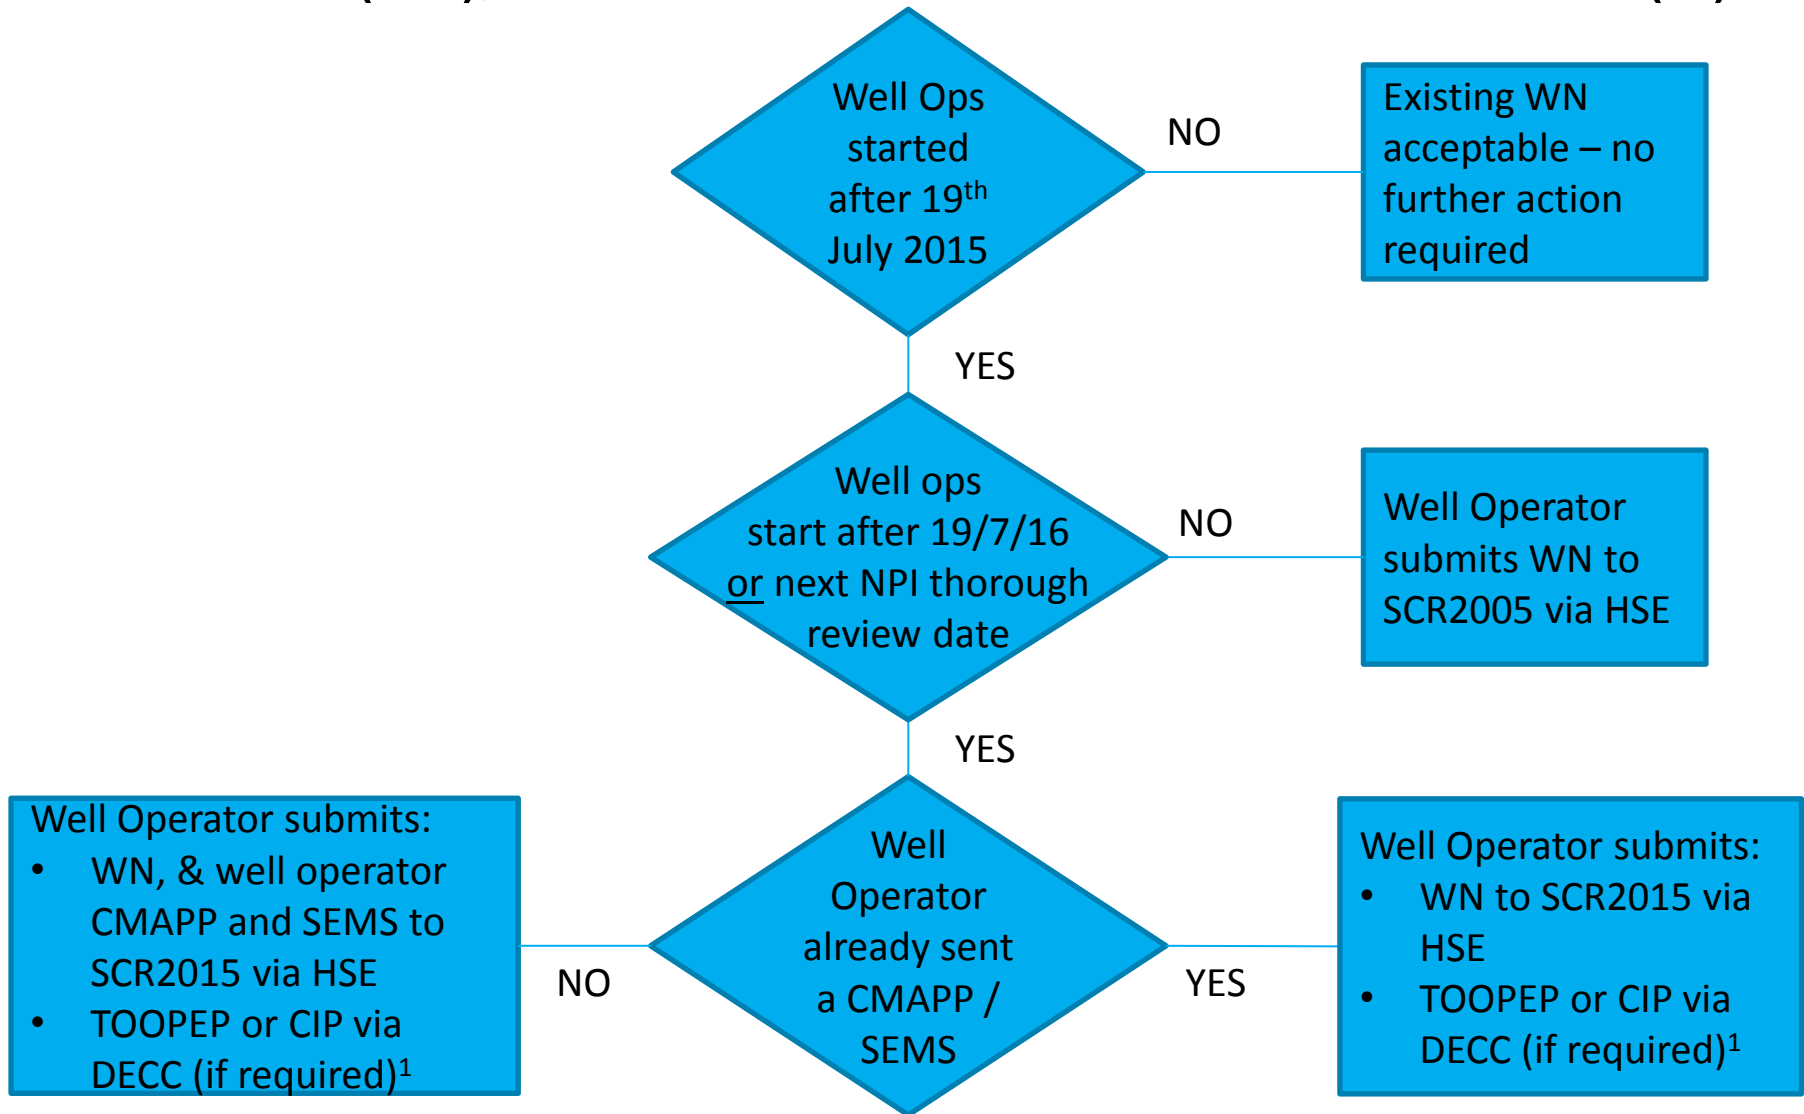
Well Ops started after 19$^{th}$ July 2015

NO

Existing WN acceptable – no further action required

YES

Well ops start after 19/7/16 or next NPI thorough review date

NO

Well Operator submits WN to SCR2005 via HSE

YES

Well Operator submits:
- WN, & well operator CMAPP and SEMS to SCR2015 via HSE
- TOOPEP or CIP via DECC (if required)$^1$

NO

Well Operator already sent a CMAPP / SEMS

YES

Well Operator submits:
- WN to SCR2015 via HSE
- TOOPEP or CIP via DECC (if required)$^1$